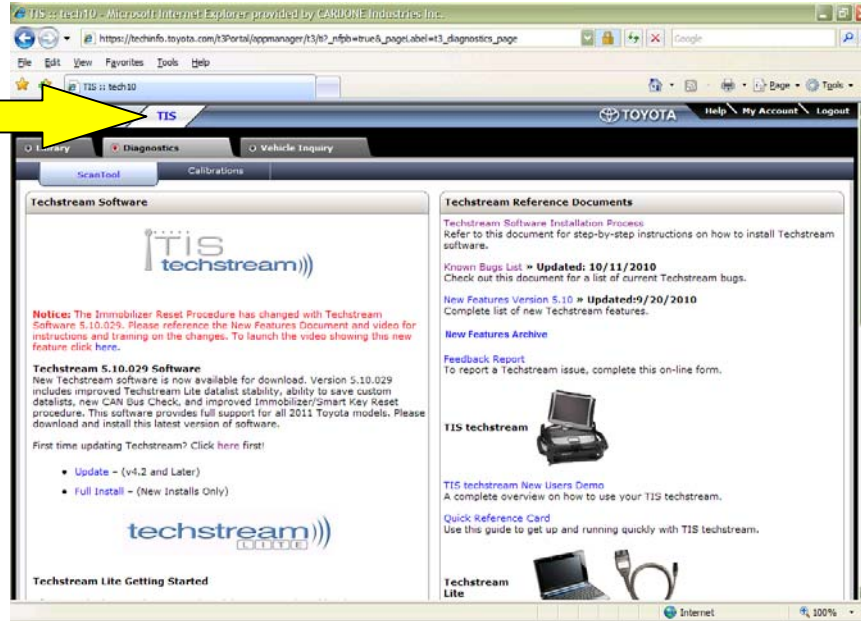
TIS :: tech10 - Microsoft Internet Explorer provided by CARDONE Industries Inc.

https://techinfo.toyota.com/t3Portal/appmanager/t3/ti?_nfpb=true&_pageLabel=t3_diagnostics_page

Google

File Edit View Favorites Tools Help

TIS :: tech10

Page Tools

TIS

TOYOTA

Help My Account Logout

Library Diagnostics Vehicle Inquiry

ScanTool Calibrations

Techstream Software

TIS techstream

Notice: The Immobilizer Reset Procedure has changed with Techstream Software 5.10.029. Please reference the New Features Document and video for instructions and training on the changes. To launch the video showing this new feature click here.

Techstream 5.10.029 Software
New Techstream software is now available for download. Version 5.10.029 includes improved Techstream Lite datalist stability, ability to save custom datalists, new CAN Bus Check, and improved Immobilizer/Smart Key Reset procedure. This software provides full support for all 2011 Toyota models. Please download and install this latest version of software.

First time updating Techstream? Click here first!

• Update – (v4.2 and Later)
• Full Install – (New Installs Only)

techstream LITE

Techstream Lite Getting Started

Techstream Reference Documents

Techstream Software Installation Process
Refer to this document for step-by-step instructions on how to install Techstream software.

Known Bugs List » Updated: 10/11/2010
Check out this document for a list of current Techstream bugs.

New Features Version 5.10 » Updated:9/20/2010
Complete list of new Techstream features.

New Features Archive

Feedback Report
To report a Techstream issue, complete this on-line form.

TIS techstream

TIS techstream New Users Demo
A complete overview on how to use your TIS techstream.

Quick Reference Card
Use this guide to get up and running quickly with TIS techstream.

Techstream Lite

Internet 100%